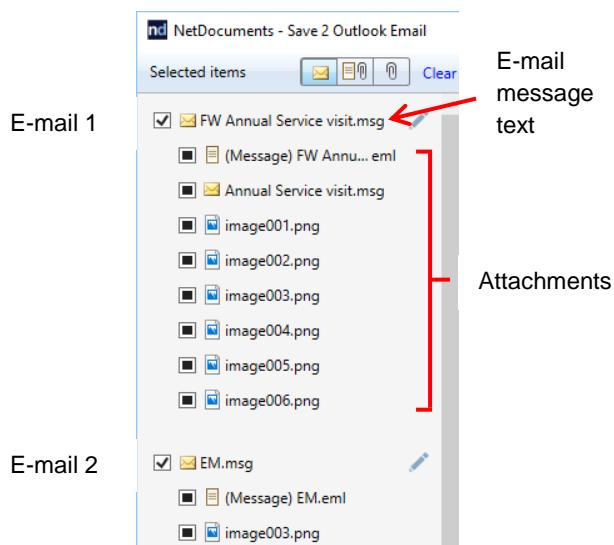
nd NetDocuments - Save 2 Outlook Email

Selected items

Clear

E-mail message text

E-mail 1

FW Annual Service visit.msg

(Message) FW Annu... eml

Annual Service visit.msg

image001.png

image002.png

image003.png

image004.png

image005.png

image006.png

Attachments

E-mail 2

EM.msg

(Message) EM.eml

image003.png